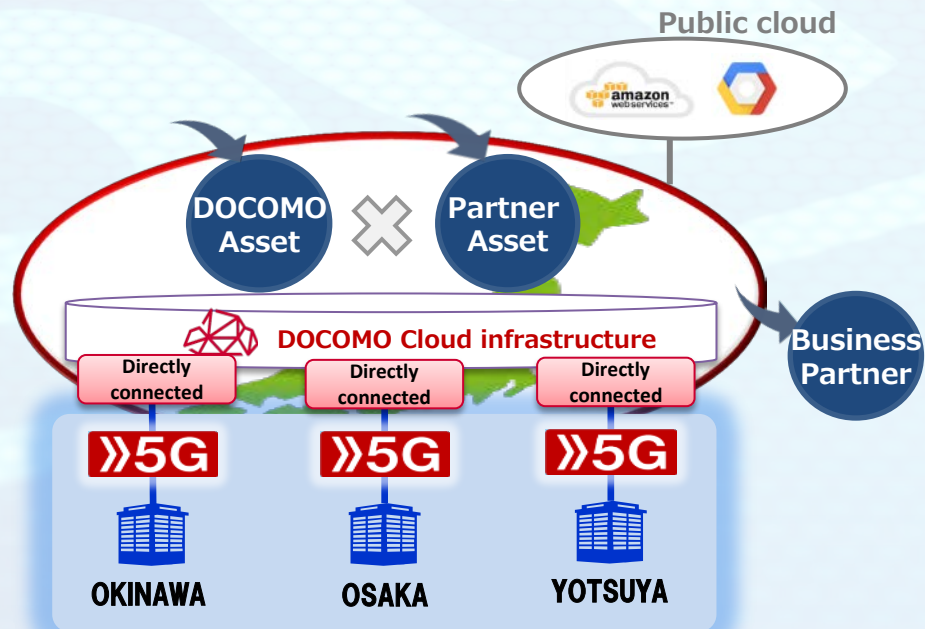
Public cloud

amazon webservices

DOCOMO Asset

Partner Asset

DOCOMO Cloud infrastructure

Business Partner

Directly connected

Directly connected

Directly connected

5G

5G

5G

OKINAWA

OSAKA

YOTSUYA